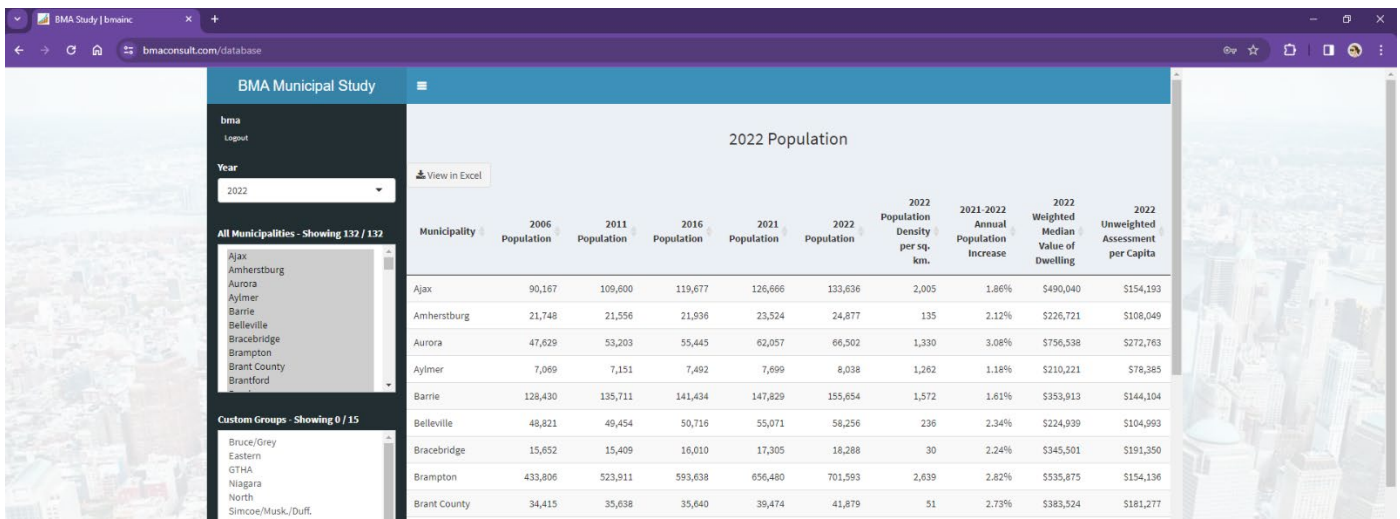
BMA Study | bmainc
bmaconsult.com/database

BMA Municipal Study

bma
Logout

Year
2022

All Municipalities - Showing 132 / 132
Ajax
Amherstburg
Aurora
Aylmer
Barrie
Belleville
Bracebridge
Brampton
Brant County
Brantford

Custom Groups - Showing 0 / 15
Bruce/Grey
Eastern
GTHA
Niagara
North
Simcoe/Musk./Duff.

2022 Population

View in Excel

| Municipality | 2006 Population | 2011 Population | 2016 Population | 2021 Population | 2022 Population | 2022 Population Density per sq. km. | 2021-2022 Annual Population Increase | 2022 Weighted Median Value of Dwelling | 2022 Unweighted Assessment per Capita |
|---|---|---|---|---|---|---|---|---|---|
| Ajax | 90,167 | 109,600 | 119,677 | 126,666 | 133,636 | 2,005 | 1.86% | $490,040 | $154,193 |
| Amherstburg | 21,748 | 21,556 | 21,936 | 23,524 | 24,877 | 135 | 2.12% | $226,721 | $108,049 |
| Aurora | 47,629 | 53,203 | 55,445 | 62,057 | 66,502 | 1,330 | 3.08% | $756,538 | $272,763 |
| Aylmer | 7,069 | 7,151 | 7,492 | 7,699 | 8,038 | 1,262 | 1.18% | $210,221 | $78,385 |
| Barrie | 128,430 | 135,711 | 141,434 | 147,829 | 155,654 | 1,572 | 1.61% | $353,913 | $144,104 |
| Belleville | 48,821 | 49,454 | 50,716 | 55,071 | 58,256 | 236 | 2.34% | $224,939 | $104,993 |
| Bracebridge | 15,652 | 15,409 | 16,010 | 17,305 | 18,288 | 30 | 2.24% | $345,501 | $191,350 |
| Brampton | 433,806 | 523,911 | 593,638 | 656,480 | 701,593 | 2,639 | 2.82% | $535,875 | $154,136 |
| Brant County | 34,415 | 35,638 | 35,640 | 39,474 | 41,879 | 51 | 2.73% | $383,524 | $181,277 |